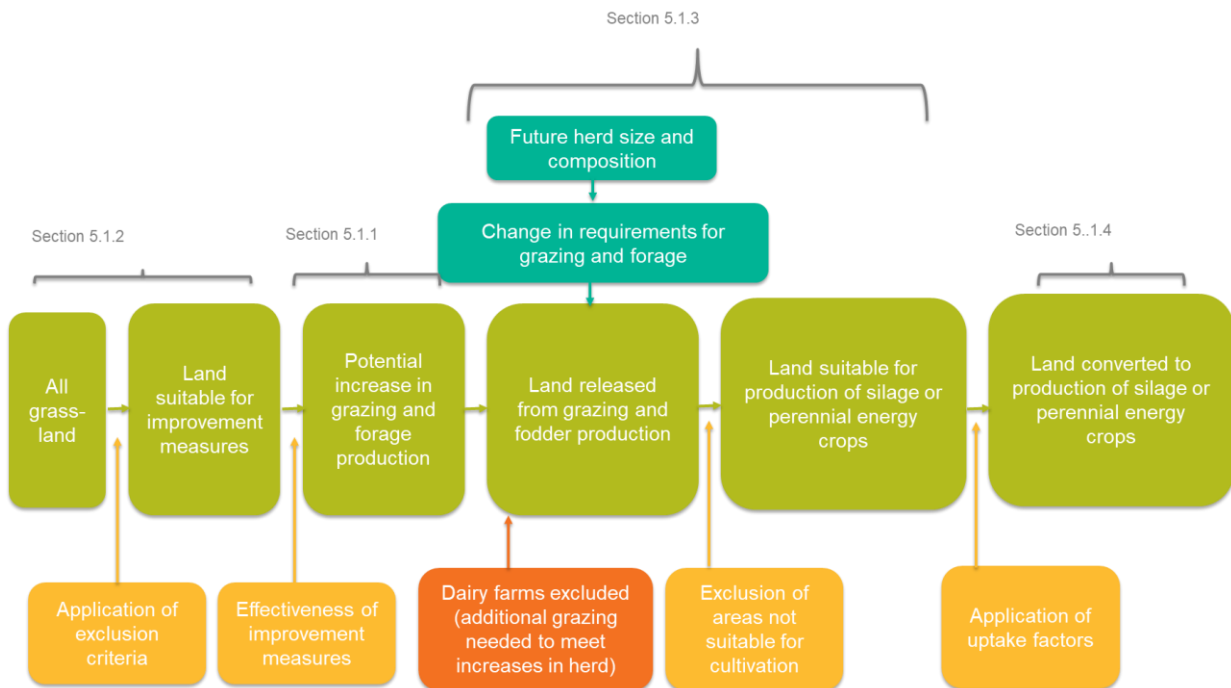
Section 5.1.3

Future herd size and composition

Change in requirements for grazing and forage

Section 5.1.2

Section 5.1.1

Section 5..1.4

All grassland

Land suitable for improvement measures

Potential increase in grazing and forage production

Land released from grazing and fodder production

Land suitable for production of silage or perennial energy crops

Land converted to production of silage or perennial energy crops

Application of exclusion criteria

Effectiveness of improvement measures

Dairy farms excluded (additional grazing needed to meet increases in herd)

Exclusion of areas not suitable for cultivation

Application of uptake factors